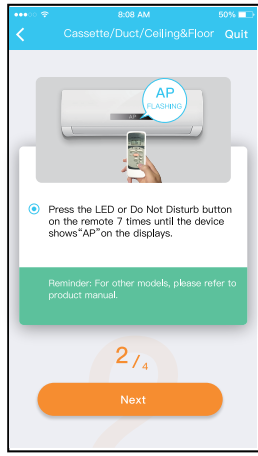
8:08 AM
50%

Cassette/Duct/Ceiling&Floor Quit

AP
FLASHING

AP

Press the LED or Do Not Disturb button on the remote 7 times until the device shows"AP"on the displays.

Reminder: For other models, please refer to product manual.

2 / 4

Next